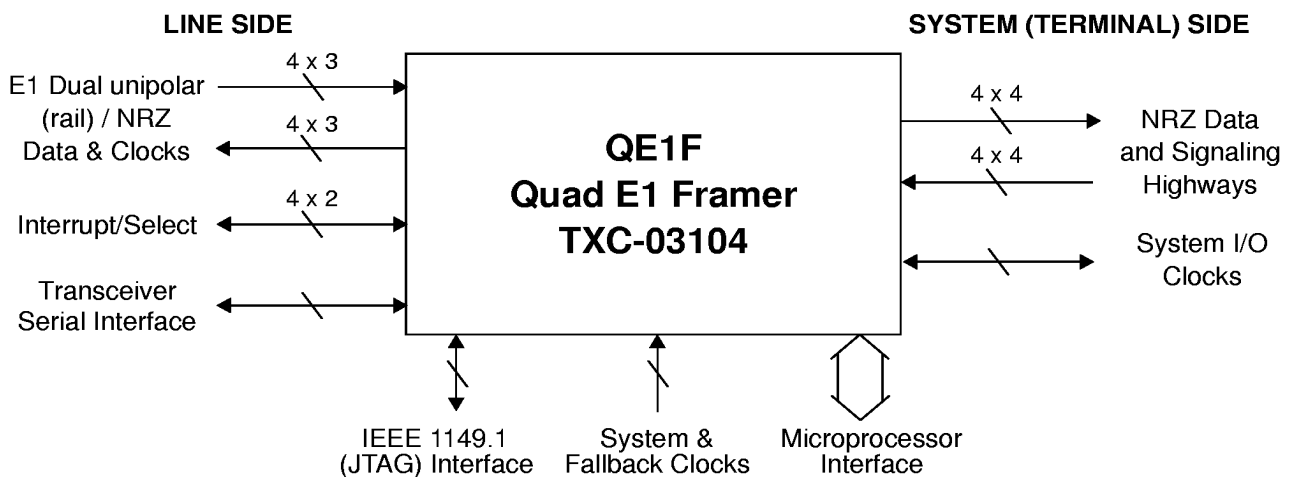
LINE SIDE

SYSTEM (TERMINAL) SIDE

E1 Dual unipolar (rail) / NRZ Data & Clocks

4 x 3

4 x 3

Interrupt/Select

4 x 2

Transceiver Serial Interface

QE1F
Quad E1 Framer
TXC-03104

4 x 4

4 x 4

NRZ Data and Signaling Highways

System I/O Clocks

IEEE 1149.1 (JTAG) Interface

System & Fallback Clocks

Microprocessor Interface